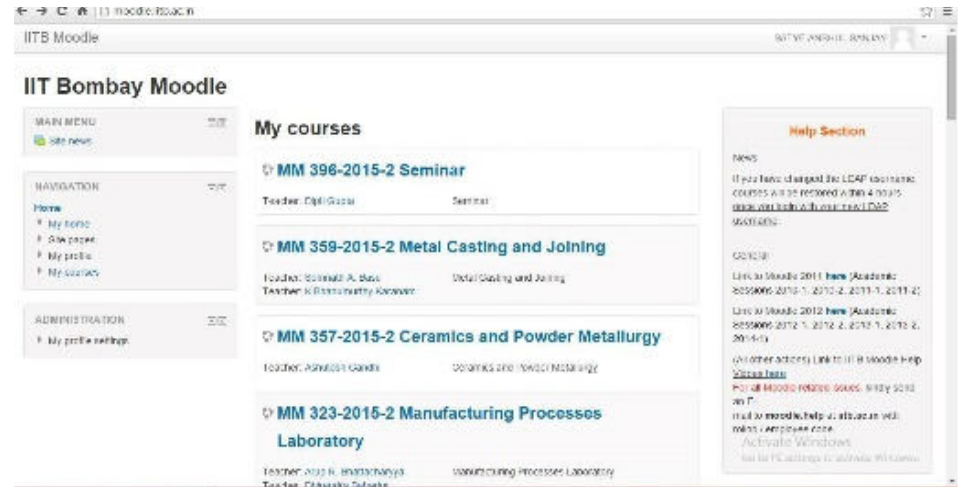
← → C ⌂ moodle.iitb.ac.in

IITB Moodle

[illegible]

IIT Bombay Moodle

MAIN MENU

Site news

NAVIGATION

Home

My home

Site pages

My profile

My courses

ADMINISTRATION

My profile settings

My courses

MM 396-2015-2 Seminar

Teacher: Dipti Gupta

Seminar

MM 359-2015-2 Metal Casting and Joining

Teacher: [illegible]

Teacher: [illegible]

Metal Casting and Joining

MM 357-2015-2 Ceramics and Powder Metallurgy

Teacher: Ashutosh Gandhi

Ceramics and Powder Metallurgy

MM 323-2015-2 Manufacturing Processes Laboratory

Teacher: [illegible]

Teacher: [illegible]

Manufacturing Processes Laboratory

Help Section

News

If you have changed the LDAP username courses will be restored within 4 hours once you login with your new LDAP username.

General

Link to Moodle 2011 here [Academic Sessions 2010-1, 2010-2, 2011-1, 2011-2]

Link to Moodle 2012 here [Academic Sessions 2012-1, 2012-2, 2013-1, 2013-2, 2014-1]

(All other actions) Link to IITB Moodle Help Videos here

For all Moodle related issues, kindly send an E-mail to moodle.help@iitb.ac.in with roll no / employee code.

Activate Windows

Go to PC settings to activate Windows.